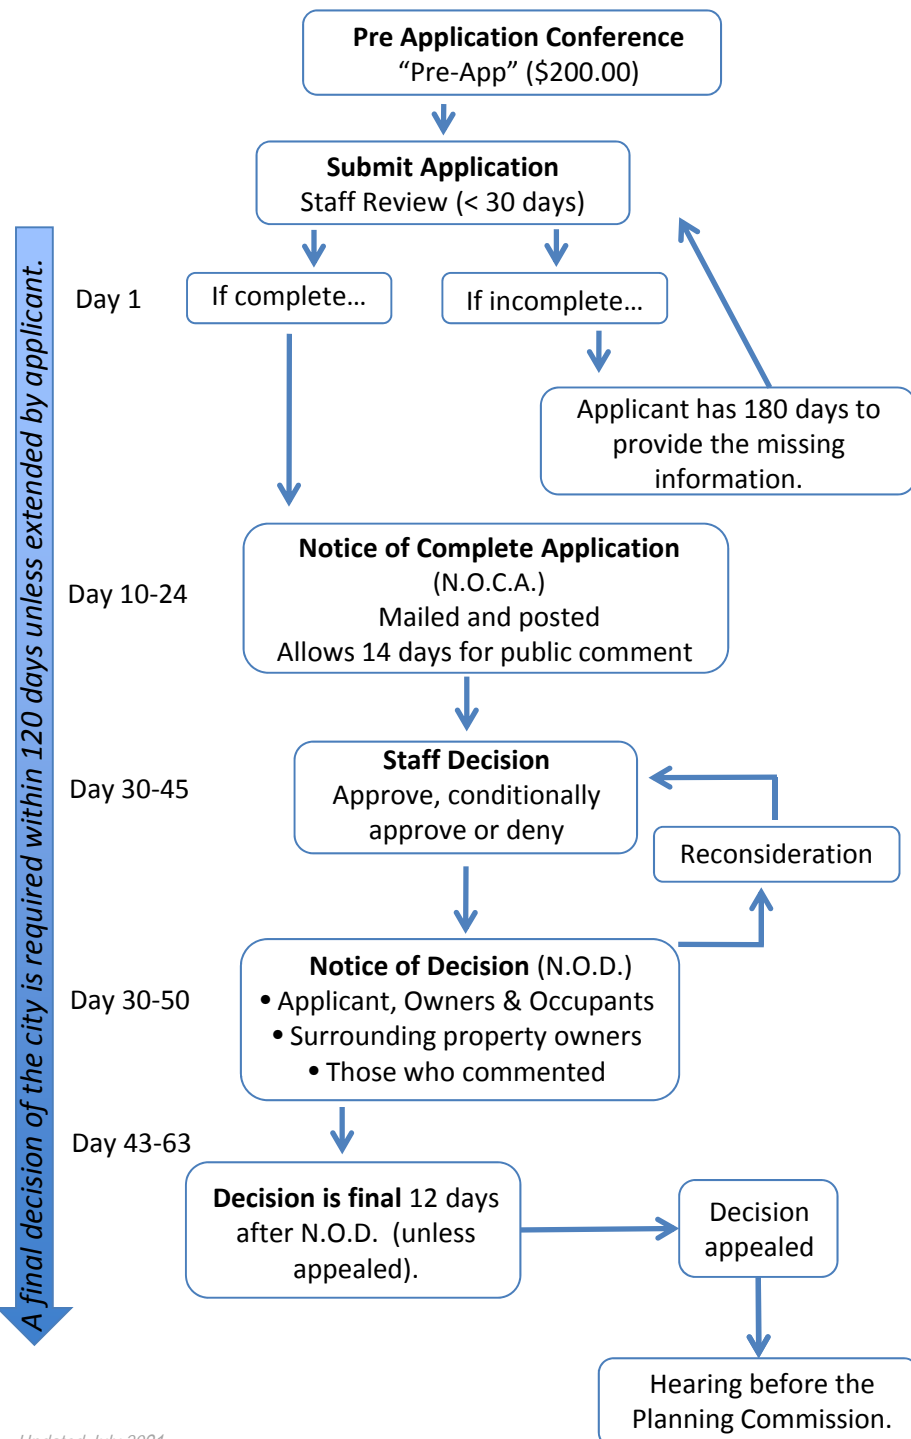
A final decision of the city is required within 120 days unless extended by applicant.

**Pre Application Conference**
"Pre-App" ($200.00)

**Submit Application**
Staff Review (< 30 days)

Day 1

If complete…

If incomplete…

Applicant has 180 days to provide the missing information.

Day 10-24

**Notice of Complete Application**
(N.O.C.A.)
Mailed and posted
Allows 14 days for public comment

Day 30-45

**Staff Decision**
Approve, conditionally approve or deny

Reconsideration

Day 30-50

**Notice of Decision** (N.O.D.)
• Applicant, Owners & Occupants
• Surrounding property owners
• Those who commented

Day 43-63

**Decision is final** 12 days after N.O.D. (unless appealed).

Decision appealed

Hearing before the Planning Commission.

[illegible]